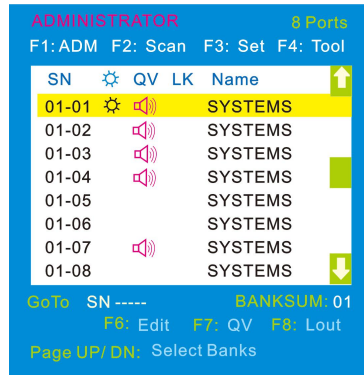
ADMINISTRATOR 8 Ports
F1: ADM F2: Scan F3: Set F4: Tool

| SN | ☼ | QV | LK | Name |
|---|---|---|---|---|
| 01-01 | ☼ | 🔊 | | SYSTEMS |
| 01-02 | | 🔊 | | SYSTEMS |
| 01-03 | | 🔊 | | SYSTEMS |
| 01-04 | | 🔊 | | SYSTEMS |
| 01-05 | | | | SYSTEMS |
| 01-06 | | | | SYSTEMS |
| 01-07 | | 🔊 | | SYSTEMS |
| 01-08 | | | | SYSTEMS |

GoTo SN ----- BANKSUM: 01
F6: Edit F7: QV F8: Lout
Page UP/ DN: Select Banks